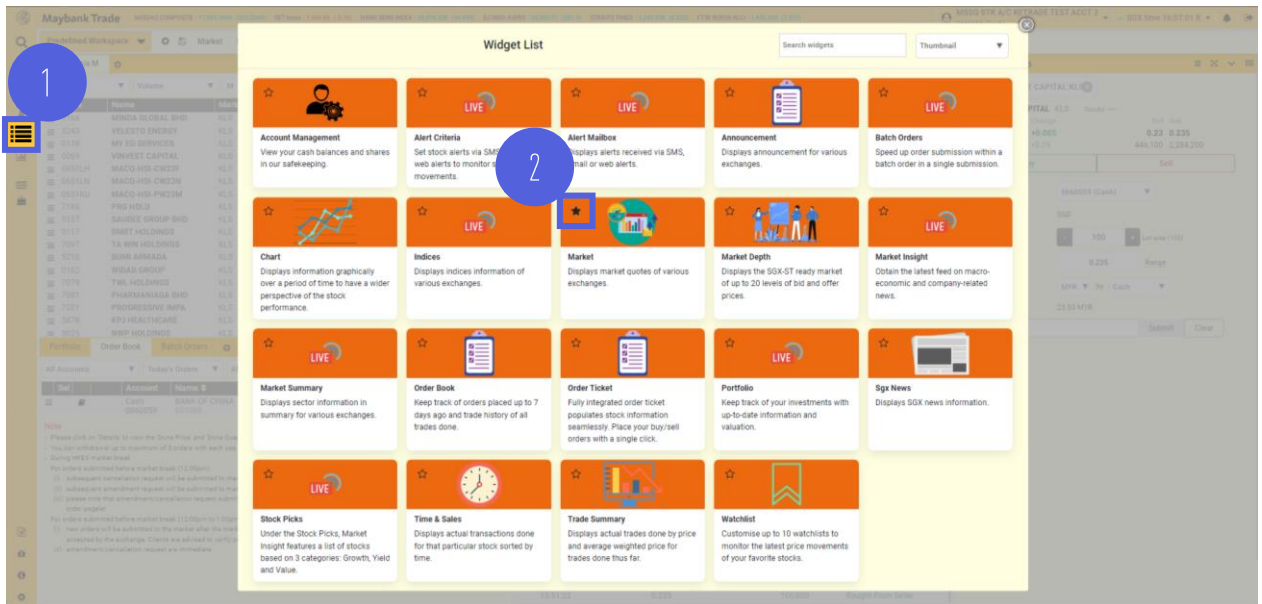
Maybank Trade

Predefined Workspace   Market

1

2

Widget List

Search widgets

Thumbnail

LIVE

Account Management
View your cash balances and shares in our safekeeping.

Alert Criteria
Set stock alerts via SMS, web alerts to monitor s movements.

Alert Mailbox
Displays alerts received via SMS, email or web alerts.

Announcement
Displays announcement for various exchanges.

Batch Orders
Speed up order submission within a batch order in a single submission.

Chart
Displays information graphically over a period of time to have a wider perspective of the stock performance.

Indices
Displays indices information of various exchanges.

Market
Displays market quotes of various exchanges.

Market Depth
Displays the SGX-ST ready market of up to 20 levels of bid and offer prices.

Market Insight
Obtain the latest feed on macro-economic and company-related news.

Market Summary
Displays sector information in summary for various exchanges.

Order Book
Keep track of orders placed up to 7 days ago and trade history of all trades done.

Order Ticket
Fully integrated order ticket populates stock information seamlessly. Place your buy/sell orders with a single click.

Portfolio
Keep track of your investments with up-to-date information and valuation.

Sgx News
Displays SGX news information.

Stock Picks
Under the Stock Picks, Market Insight features a list of stocks based on 3 categories: Growth, Yield and Value.

Time & Sales
Displays actual transactions done for that particular stock sorted by time.

Trade Summary
Displays actual trades done by price and average weighted price for trades done thus far.

Watchlist
Customise up to 10 watchlists to monitor the latest price movements of your favorite stocks.